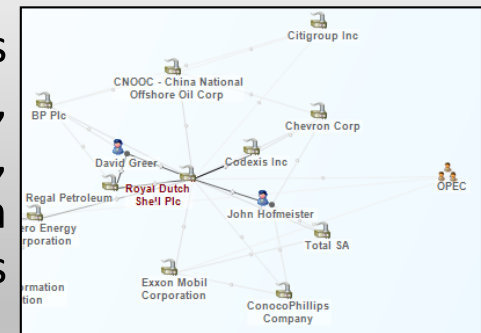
s
,
,
n
s

Citigroup Inc
CNOOC - China National Offshore Oil Corp
BP Plc
Chevron Corp
David Greer
Codexis Inc
Regal Petroleum
Royal Dutch Shell Plc
OPEC
ero Energy rporation
John Hofmeister
Total SA
rmation tion
Exxon Mobil Corporation
ConocoPhillips Company